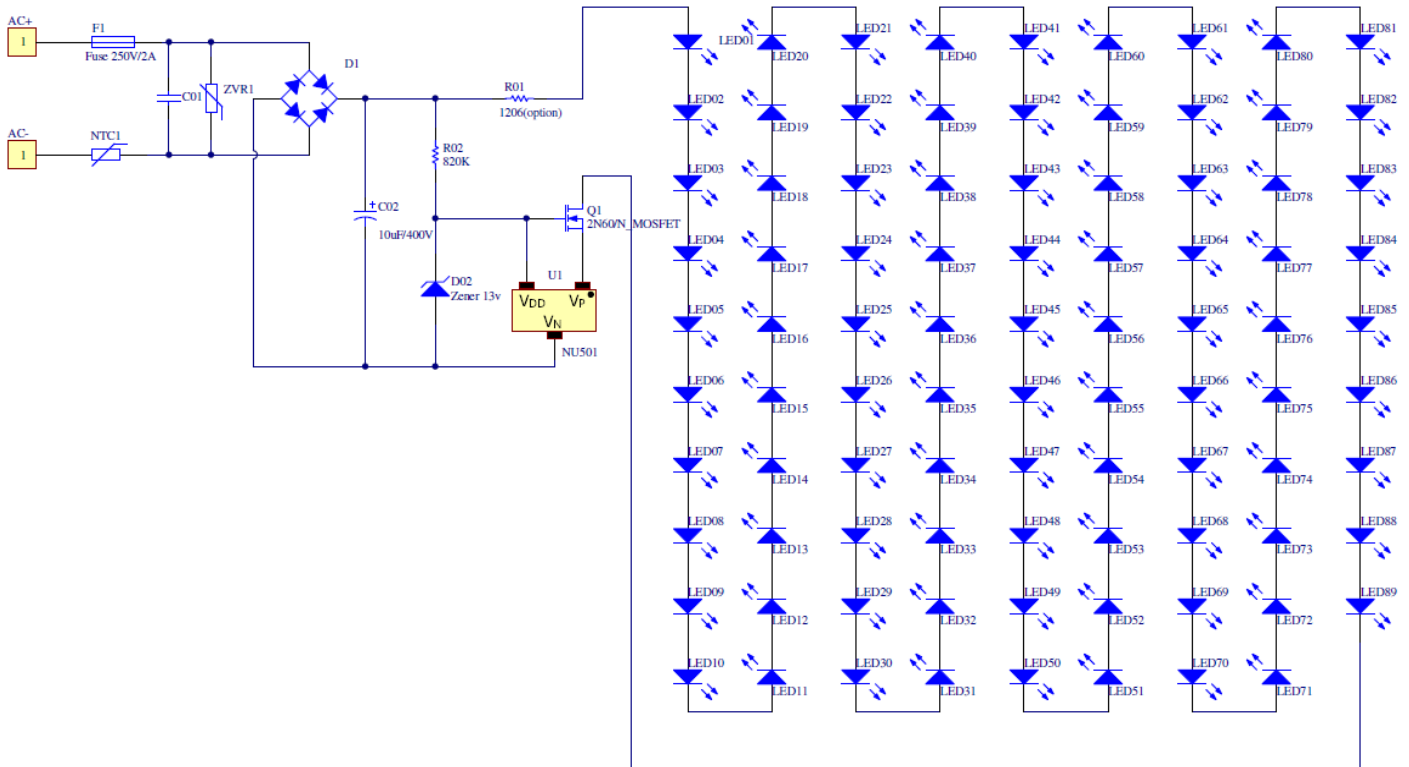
AC+
1
AC-
1
F1
Fuse 250V/2A
NTC1
C01
ZVR1
D1
R01
1206(option)
R02
820K
C02
10uF/400V
Q1
2N60/N_MOSFET
D02
Zener 13v
U1
$V_{DD}$
$V_P$
$V_N$
NU501
LED01
LED02
LED03
LED04
LED05
LED06
LED07
LED08
LED09
LED10
LED11
LED12
LED13
LED14
LED15
LED16
LED17
LED18
LED19
LED20
LED21
LED22
LED23
LED24
LED25
LED26
LED27
LED28
LED29
LED30
LED31
LED32
LED33
LED34
LED35
LED36
LED37
LED38
LED39
LED40
LED41
LED42
LED43
LED44
LED45
LED46
LED47
LED48
LED49
LED50
LED51
LED52
LED53
LED54
LED55
LED56
LED57
LED58
LED59
LED60
LED61
LED62
LED63
LED64
LED65
LED66
LED67
LED68
LED69
LED70
LED71
LED72
LED73
LED74
LED75
LED76
LED77
LED78
LED79
LED80
LED81
LED82
LED83
LED84
LED85
LED86
LED87
LED88
LED89